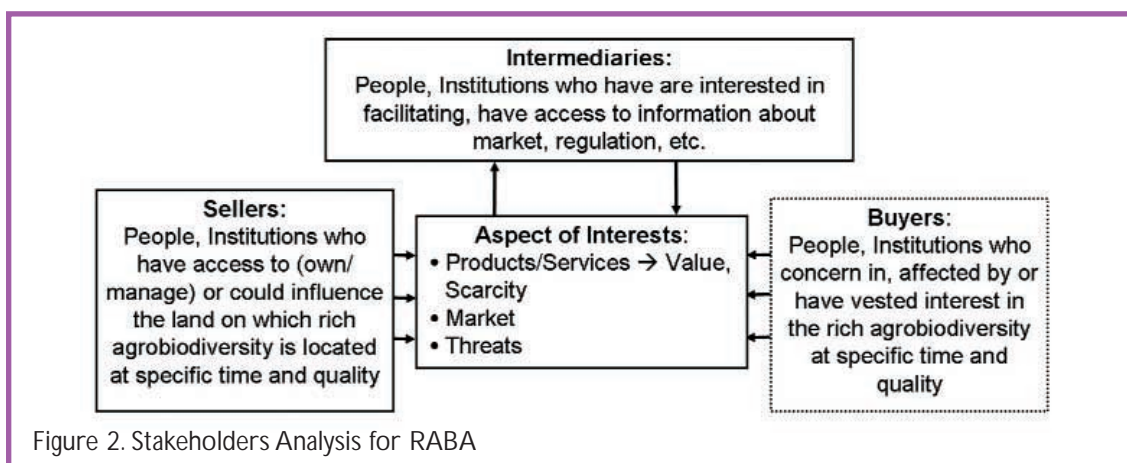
**Intermediaries:**
People, Institutions who have are interested in facilitating, have access to information about market, regulation, etc.

**Sellers:**
People, Institutions who have access to (own/ manage) or could influence the land on which rich agrobiodiversity is located at specific time and quality

**Aspect of Interests:**
• Products/Services → Value, Scarcity
• Market
• Threats

**Buyers:**
People, Institutions who concern in, affected by or have vested interest in the rich agrobiodiversity at specific time and quality

Figure 2. Stakeholders Analysis for RABA